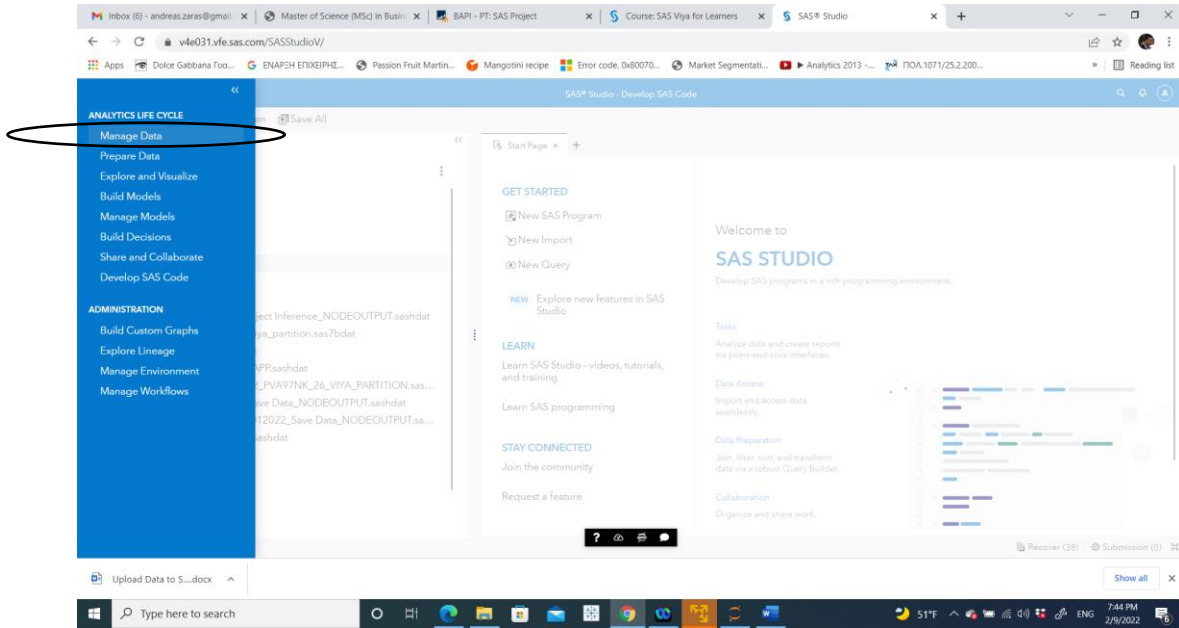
Inbox (6) - andreas.zaras@gmail × | Master of Science (MSc) in Busin × | BAPI - PT: SAS Project × | Course: SAS Viya for Learners × | SAS® Studio × | +

v4e031.vfe.sas.com/SASStudioV/

Apps | Dolce Gabbana Γυα... | ΕΝΑΡΞΗ ΕΠΙΧΕΙΡΗΣ... | Passion Fruit Martin... | Mangotini recipe | Error code, 0x80070... | Market Segmentati... | ▶ Analytics 2013 -... | ΠΟΛ.1071/25.2.200... | » | Reading list

SAS® Studio - Develop SAS Code

ANALYTICS LIFE CYCLE
Manage Data
Prepare Data
Explore and Visualize
Build Models
Manage Models
Build Decisions
Share and Collaborate
Develop SAS Code

ADMINISTRATION
Build Custom Graphs
Explore Lineage
Manage Environment
Manage Workflows

Save All

ject Inference_NODEOUTPUT.sashdat
ya_partition.sas7bdat
APP.sashdat
2_PVA97NK_26_VIYA_PARTITION.sas...
ave Data_NODEOUTPUT.sashdat
12022_Save Data_NODEOUTPUT.sa...
sashdat

Start Page × +

GET STARTED
New SAS Program
New Import
New Query
NEW Explore new features in SAS Studio

LEARN
Learn SAS Studio - videos, tutorials, and training
Learn SAS programming

STAY CONNECTED
Join the community
Request a feature

Welcome to
SAS STUDIO
Develop SAS programs in a rich programming environment.

Tasks
Analyze data and create reports via point-and-click interfaces.

Data Access
Import and access data seamlessly.

Data Preparation
Join, filter, sort, and transform data via a robust Query Builder.

Collaboration
Organize and share work.

Recover (38) | Submission (0)

Upload Data to S....docx ^

Show all ×

Type here to search

51°F ENG 7:44 PM 2/9/2022